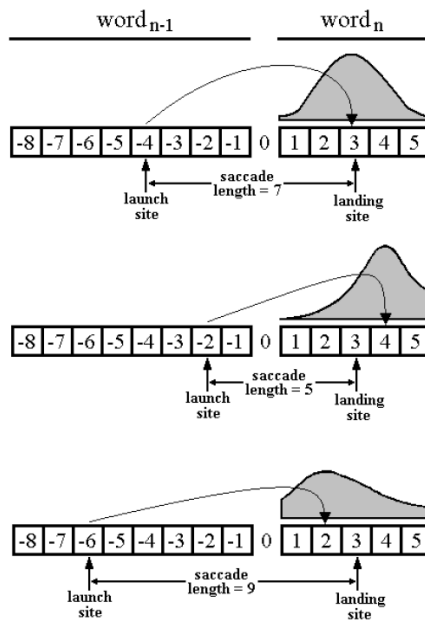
$\text{word}_{n-1}$

$\text{word}_{n}$

| -8 | -7 | -6 | -5 | -4 | -3 | -2 | -1 |
|---|---|---|---|---|---|---|---|

0

| 1 | 2 | 3 | 4 | 5 |
|---|---|---|---|---|

launch site

saccade length = 7

landing site

| -8 | -7 | -6 | -5 | -4 | -3 | -2 | -1 |
|---|---|---|---|---|---|---|---|

0

| 1 | 2 | 3 | 4 | 5 |
|---|---|---|---|---|

launch site

saccade length = 5

landing site

| -8 | -7 | -6 | -5 | -4 | -3 | -2 | -1 |
|---|---|---|---|---|---|---|---|

0

| 1 | 2 | 3 | 4 | 5 |
|---|---|---|---|---|

launch site

saccade length = 9

landing site